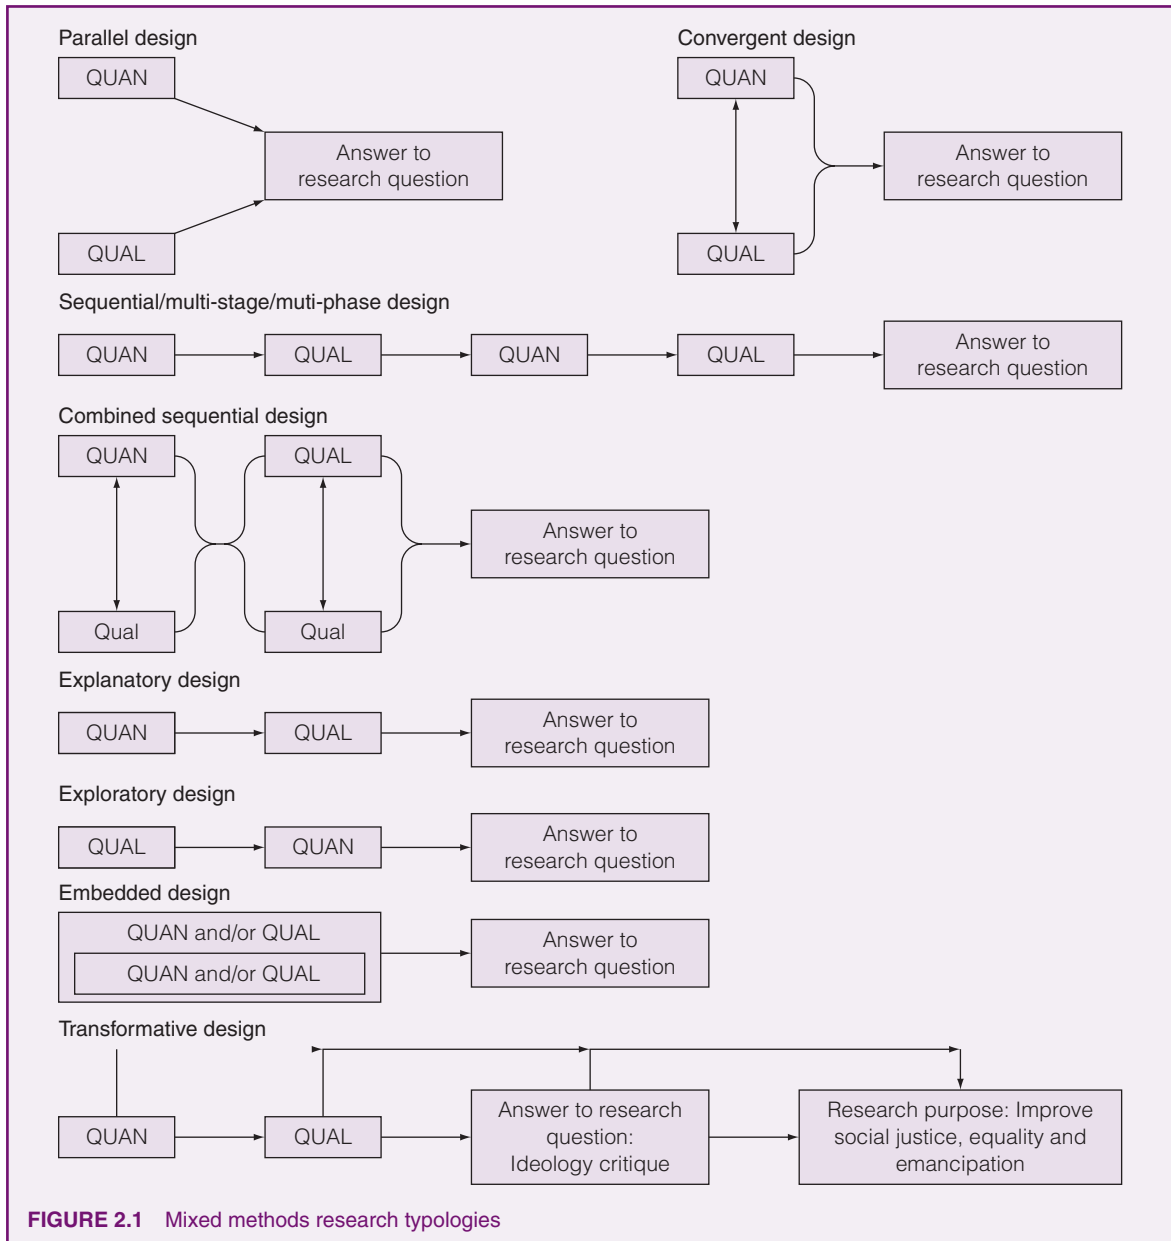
Parallel design

QUAN

Answer to research question

QUAL

Convergent design

QUAN

Answer to research question

QUAL

Sequential/multi-stage/muti-phase design

QUAN QUAL QUAN QUAL Answer to research question

Combined sequential design

QUAN

QUAL

Answer to research question

Qual

Qual

Explanatory design

QUAN QUAL Answer to research question

Exploratory design

QUAL QUAN Answer to research question

Embedded design

QUAN and/or QUAL

QUAN and/or QUAL

Answer to research question

Transformative design

QUAN QUAL Answer to research question: Ideology critique

Research purpose: Improve social justice, equality and emancipation

FIGURE 2.1 Mixed methods research typologies